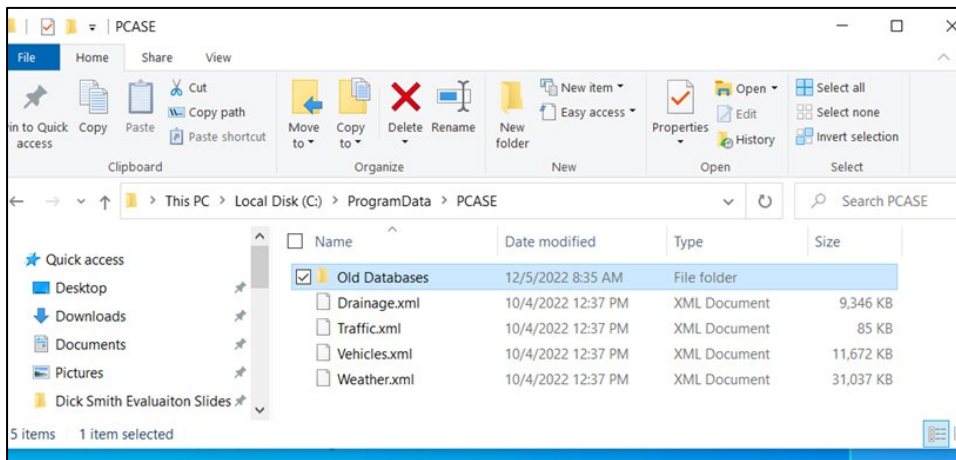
PCASE

File Home Share View

in to Quick access Copy Paste Cut Copy path Paste shortcut
Clipboard

Move to Copy to Delete Rename
Organize

New folder New item Easy access
New

Properties Open Edit History
Open

Select all Select none Invert selection
Select

This PC > Local Disk (C:) > ProgramData > PCASE

Search PCASE

Quick access
Desktop
Downloads
Documents
Pictures
Dick Smith Evaluaiton Slides

| Name | Date modified | Type | Size |
|---|---|---|---|
| Old Databases | 12/5/2022 8:35 AM | File folder | |
| Drainage.xml | 10/4/2022 12:37 PM | XML Document | 9,346 KB |
| Traffic.xml | 10/4/2022 12:37 PM | XML Document | 85 KB |
| Vehicles.xml | 10/4/2022 12:37 PM | XML Document | 11,672 KB |
| Weather.xml | 10/4/2022 12:37 PM | XML Document | 31,037 KB |

5 items 1 item selected